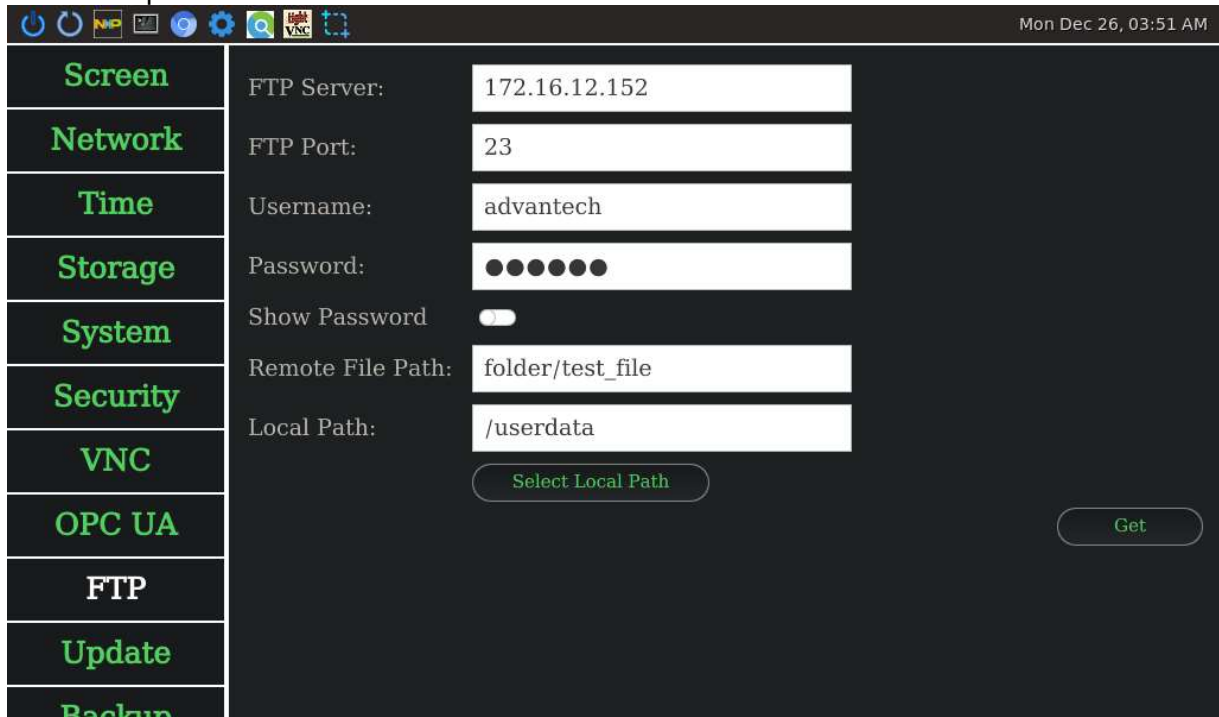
Mon Dec 26, 03:51 AM

Screen
Network
Time
Storage
System
Security
VNC
OPC UA
FTP
Update
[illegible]

FTP Server: 172.16.12.152
FTP Port: 23
Username: advantech
Password: ●●●●●●
Show Password
Remote File Path: folder/test_file
Local Path: /userdata
Select Local Path
Get